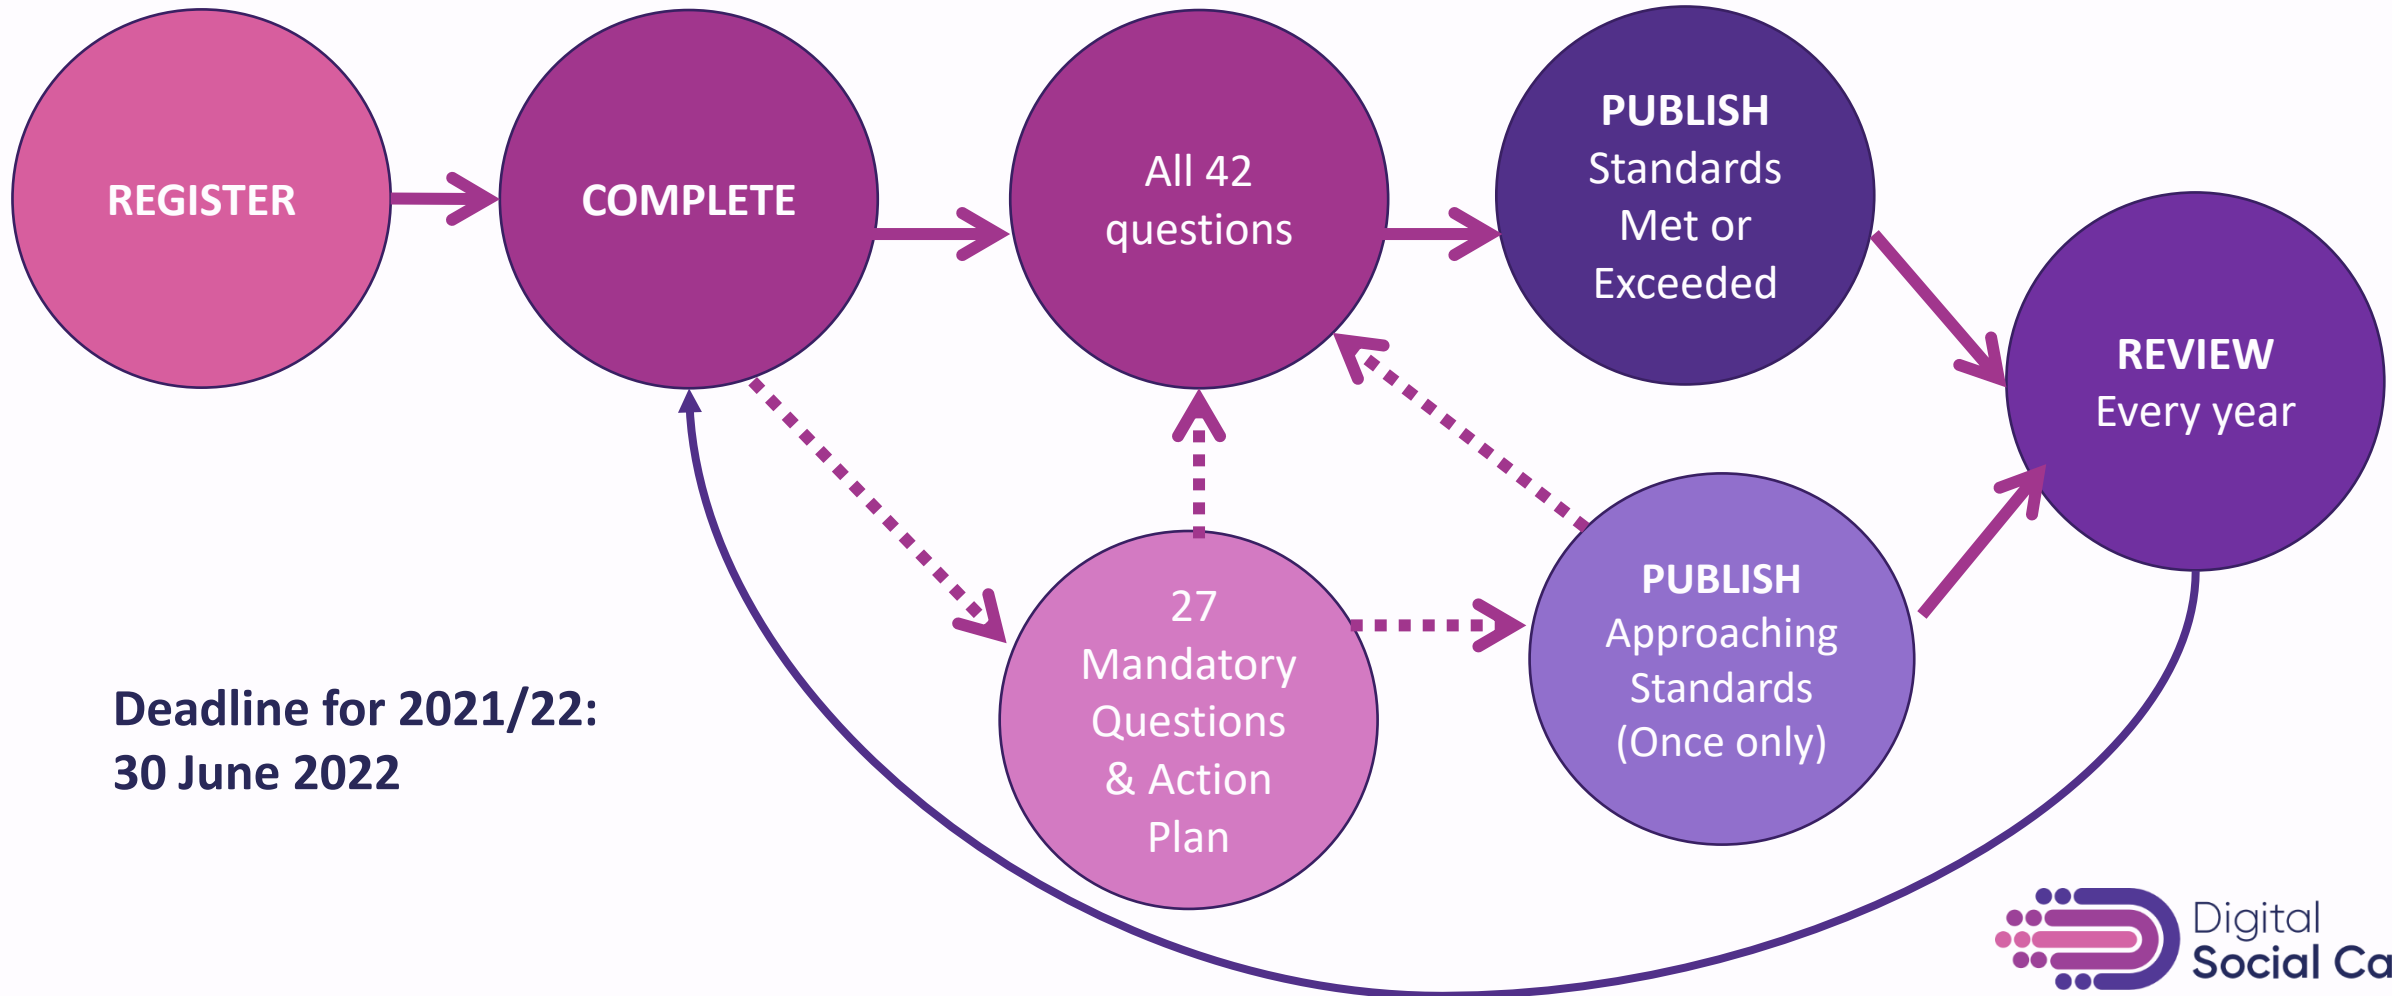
REGISTER

COMPLETE

All 42 questions

PUBLISH Standards Met or Exceeded

REVIEW Every year

27 Mandatory Questions & Action Plan

PUBLISH Approaching Standards (Once only)

Deadline for 2021/22:
30 June 2022

Digital
Social Ca